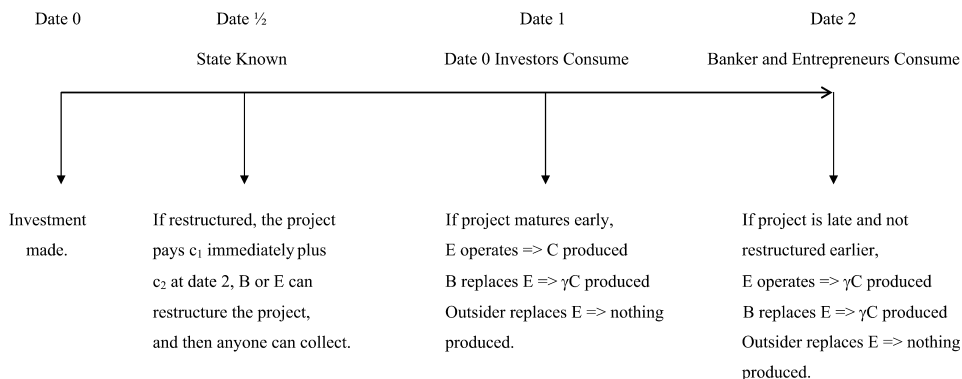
Date 0

Date ½

State Known

Date 1

Date 0 Investors Consume

Date 2

Banker and Entrepreneurs Consume

Investment made.

If restructured, the project pays $c_1$ immediately plus $c_2$ at date 2, B or E can restructure the project, and then anyone can collect.

If project matures early,
E operates => C produced
B replaces E => $\gamma$C produced
Outsider replaces E => nothing produced.

If project is late and not restructured earlier,
E operates => $\gamma$C produced
B replaces E => $\gamma$C produced
Outsider replaces E => nothing produced.